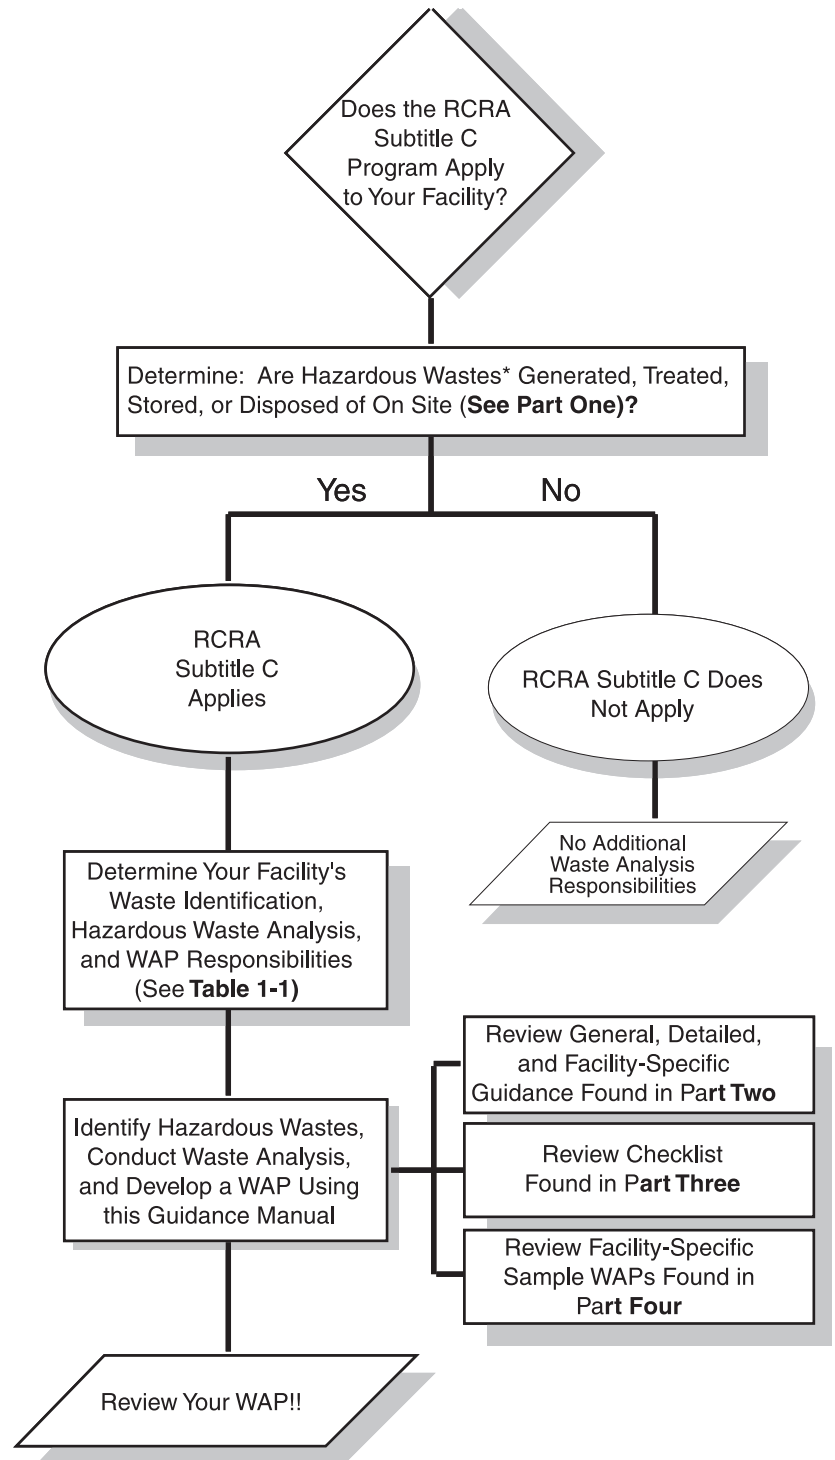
Does the RCRA Subtitle C Program Apply to Your Facility?

Determine: Are Hazardous Wastes* Generated, Treated, Stored, or Disposed of On Site (**See Part One)?**

Yes

No

RCRA Subtitle C Applies

RCRA Subtitle C Does Not Apply

No Additional Waste Analysis Responsibilities

Determine Your Facility's Waste Identification, Hazardous Waste Analysis, and WAP Responsibilities (See **Table 1-1)**

Identify Hazardous Wastes, Conduct Waste Analysis, and Develop a WAP Using this Guidance Manual

Review General, Detailed, and Facility-Specific Guidance Found in Part **Two**

Review Checklist Found in Part **Three**

Review Facility-Specific Sample WAPs Found in Part **Four**

Review Your WAP!!